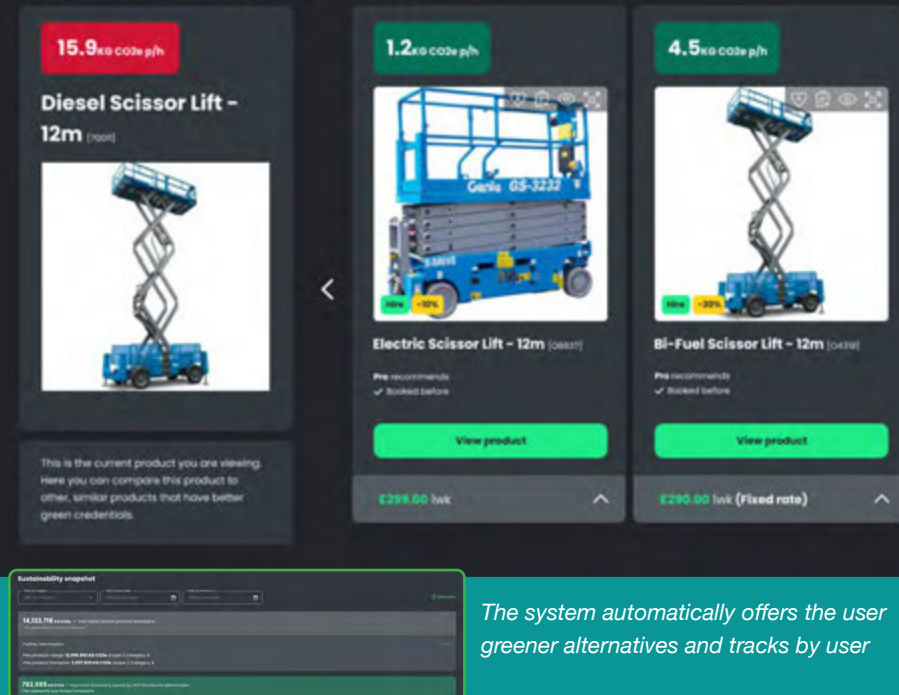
15.9KG CO2e p/h

Diesel Scissor Lift - 12m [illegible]

This is the current product you are viewing. Here you can compare this product to other, similar products that have better green credentials.

1.2KG CO2e p/h

Genie GS-3232

Hire -10%

Electric Scissor Lift - 12m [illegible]

Pro recommends
✓ Booked before

View product

£299.00 /wk

4.5KG CO2e p/h

Hire -30%

Bi-Fuel Scissor Lift - 12m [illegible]

Pro recommends
✓ Booked before

View product

£290.00 /wk (Fixed rate)

Sustainability snapshot

14,133,716 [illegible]

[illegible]

782,595 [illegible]

The system automatically offers the user greener alternatives and tracks by user